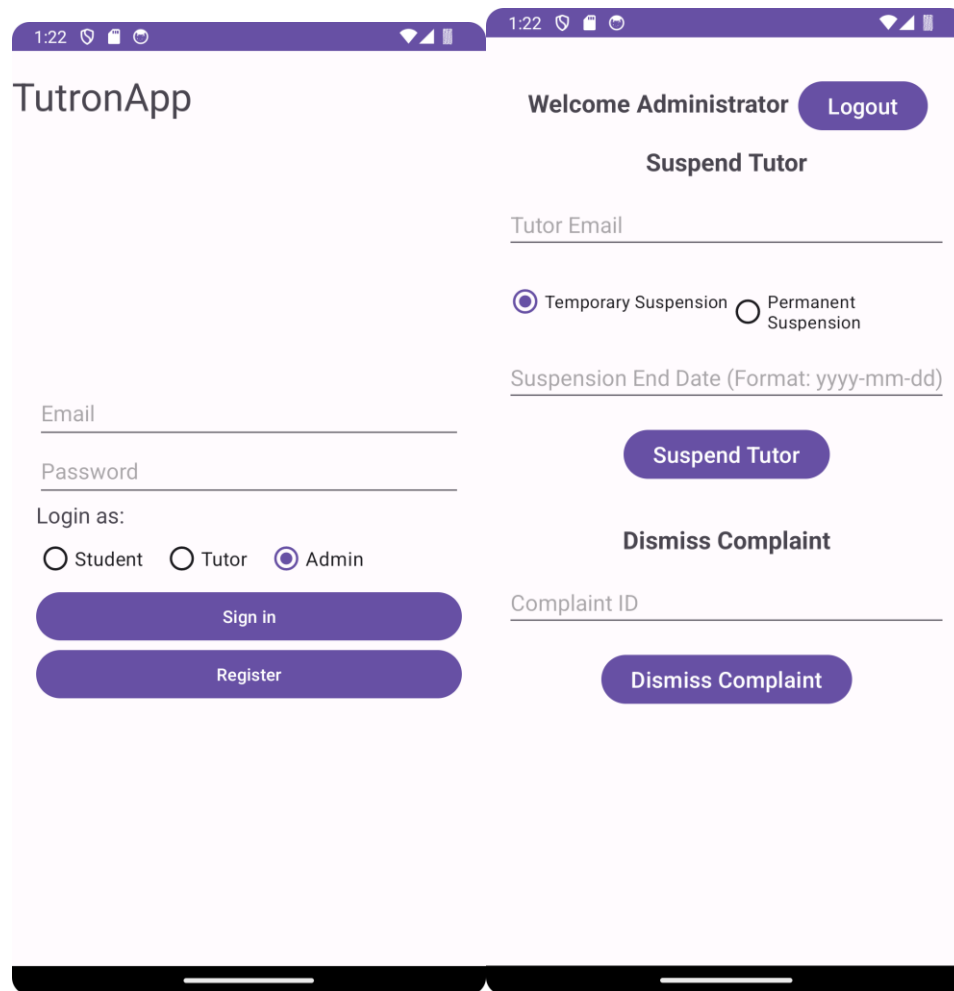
1:22

TutronApp

Email

Password

Login as:

Student Tutor Admin

Sign in

Register

1:22

Welcome Administrator Logout

Suspend Tutor

Tutor Email

Temporary Suspension Permanent Suspension

Suspension End Date (Format: yyyy-mm-dd)

Suspend Tutor

Dismiss Complaint

Complaint ID

Dismiss Complaint